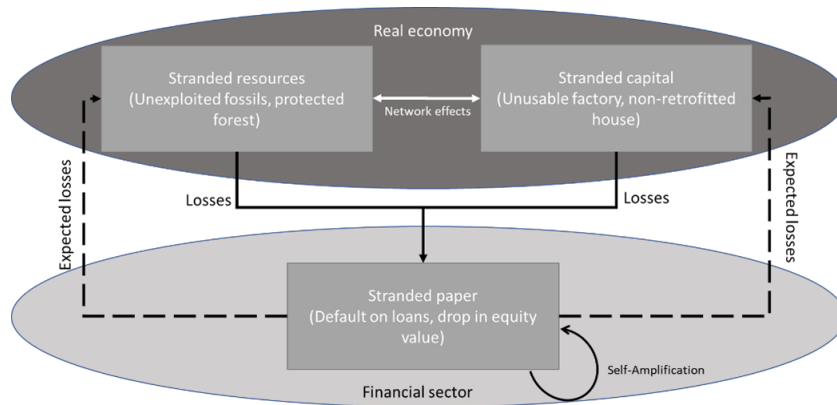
Real economy

Stranded resources (Unexploited fossils, protected forest)

Network effects

Stranded capital (Unusable factory, non-retrofitted house)

Expected losses

Expected losses

Losses

Losses

Stranded paper (Default on loans, drop in equity value)

Self-Amplification

Financial sector